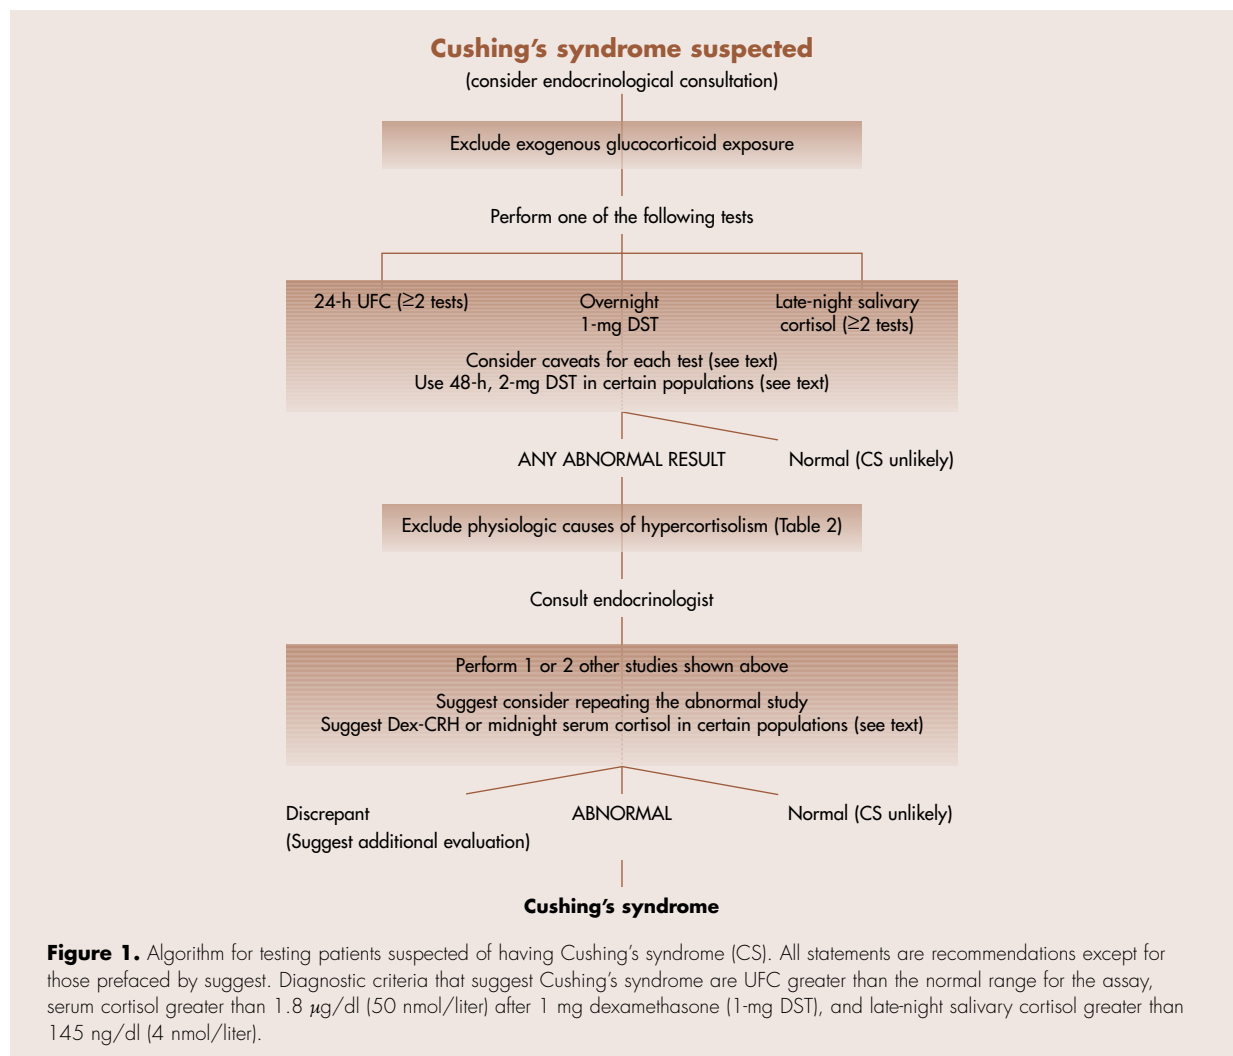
Cushing's syndrome suspected
(consider endocrinological consultation)

Exclude exogenous glucocorticoid exposure

Perform one of the following tests

24-h UFC (≥2 tests)

Overnight 1-mg DST

Late-night salivary cortisol (≥2 tests)

Consider caveats for each test (see text)
Use 48-h, 2-mg DST in certain populations (see text)

ANY ABNORMAL RESULT

Normal (CS unlikely)

Exclude physiologic causes of hypercortisolism (Table 2)

Consult endocrinologist

Perform 1 or 2 other studies shown above

Suggest consider repeating the abnormal study
Suggest Dex-CRH or midnight serum cortisol in certain populations (see text)

Discrepant
(Suggest additional evaluation)

ABNORMAL

Normal (CS unlikely)

Cushing's syndrome

**Figure 1.** Algorithm for testing patients suspected of having Cushing's syndrome (CS). All statements are recommendations except for those prefaced by suggest. Diagnostic criteria that suggest Cushing's syndrome are UFC greater than the normal range for the assay, serum cortisol greater than 1.8 $\mu$g/dl (50 nmol/liter) after 1 mg dexamethasone (1-mg DST), and late-night salivary cortisol greater than 145 ng/dl (4 nmol/liter).